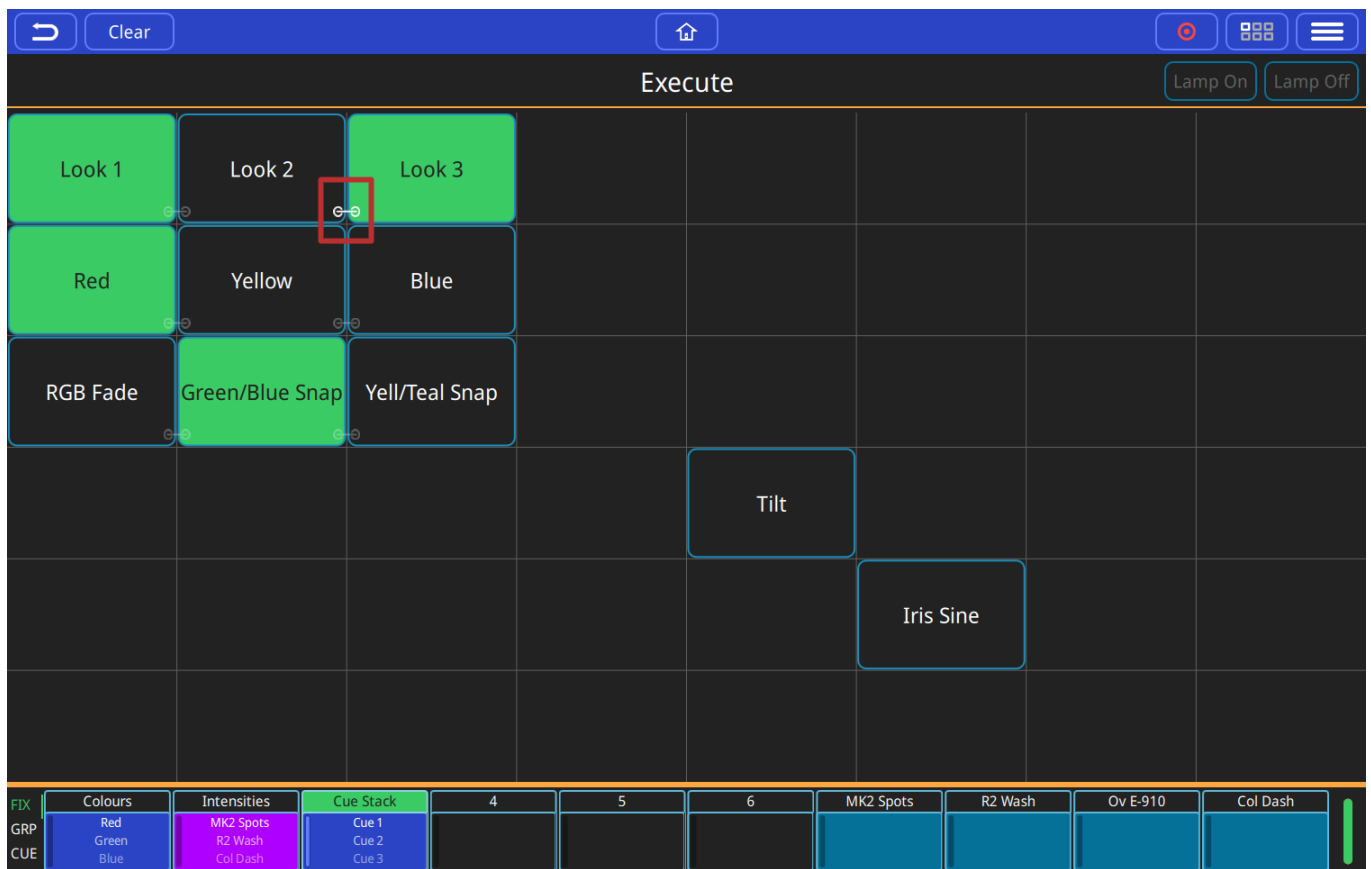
Clear

Execute

Lamp On Lamp Off

Look 1 Look 2 Look 3

Red Yellow Blue

RGB Fade Green/Blue Snap Yell/Teal Snap

Tilt

Iris Sine

FIX
GRP
CUE

| Colours | Intensities | Cue Stack | 4 | 5 | 6 | MK2 Spots | R2 Wash | Ov E-910 | Col Dash |
|---|---|---|---|---|---|---|---|---|---|
| Red Green Blue | MK2 Spots R2 Wash Col Dash | Cue 1 Cue 2 Cue 3 | | | | | | | |